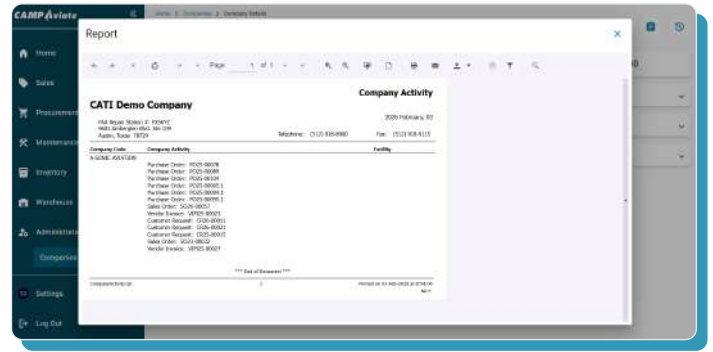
CAMP Aviate

Home > Companies > Company Details

Home
Sales
Procurement
Maintenance
Inventory
Warehouse
Administration
Companies
Settings
Log Out

Report

Page 1 of 1

CATI Demo Company

Company Activity

FAA Repair Station #: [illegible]
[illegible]
Austin, Texas 78729

2026 February, 02

Telephone: (512) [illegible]
Fax: (512) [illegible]

| Company Code | Company Activity | Facility |
|---|---|---|
| A-SONIC AVIATION | Purchase Order: PO25-00078 | |
| | Purchase Order: PO25-00088 | |
| | Purchase Order: PO25-00104 | |
| | Purchase Order: PO25-00083.1 | |
| | Purchase Order: PO25-00084.1 | |
| | Purchase Order: PO25-00099.1 | |
| | Sales Order: SO25-00057 | |
| | Vendor Invoice: VIP25-00021 | |
| | Customer Request: CR25-00021 | |
| | Customer Request: CR25-00021 | |
| | Customer Request: CR25-00072 | |
| | Sales Order: SO25-00032 | |
| | Vendor Invoice: VIP25-00027 | |

*** End of Document ***

CompanyActivity.rpt
1
Printed on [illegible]
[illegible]